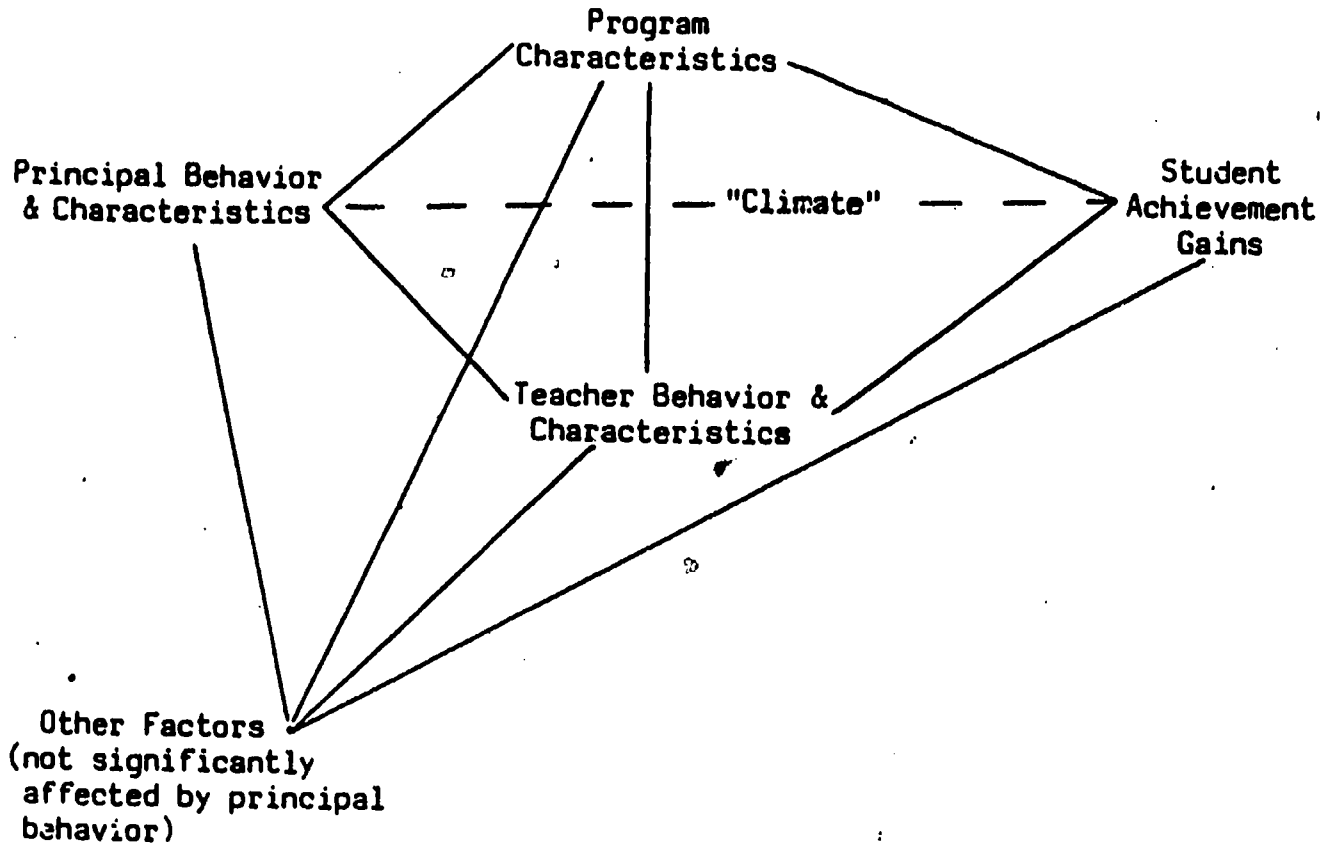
Program Characteristics

Principal Behavior & Characteristics

"Climate"

Student Achievement Gains

Teacher Behavior & Characteristics

Other Factors (not significantly affected by principal behavior)